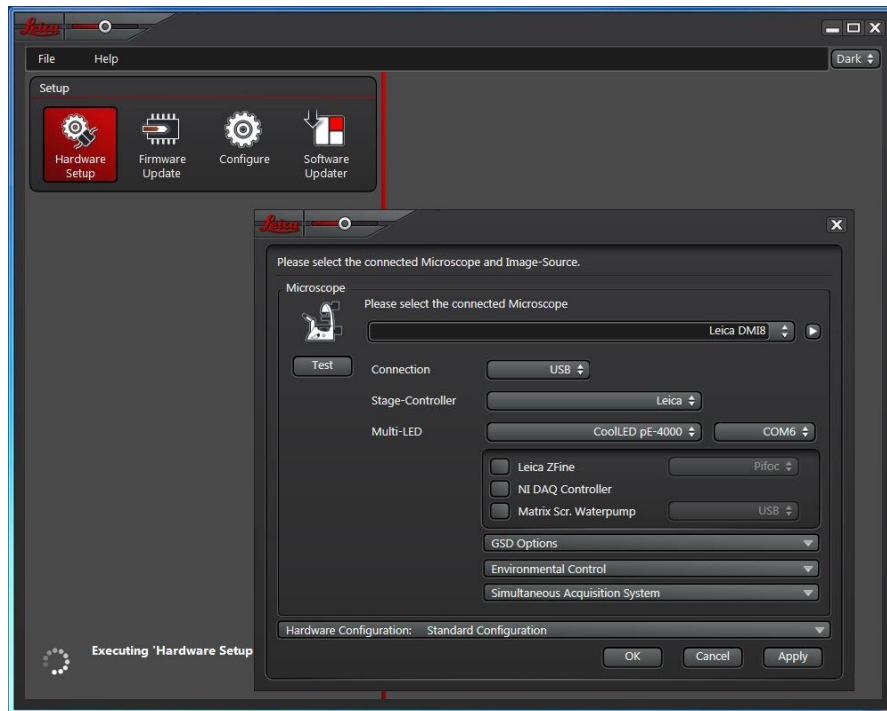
Leica

File Help

Dark

Setup

Hardware Setup

Firmware Update

Configure

Software Updater

Leica

Please select the connected Microscope and Image-Source.

Microscope

Please select the connected Microscope

Leica DMI8

Test

Connection USB

Stage-Controller Leica

Multi-LED CoolLED pE-4000 COM6

Leica ZFine Pifoc

NI DAQ Controller

Matrix Scr. Waterpump USB

GSD Options

Environmental Control

Simultaneous Acquisition System

Hardware Configuration: Standard Configuration

OK Cancel Apply

Executing 'Hardware Setup